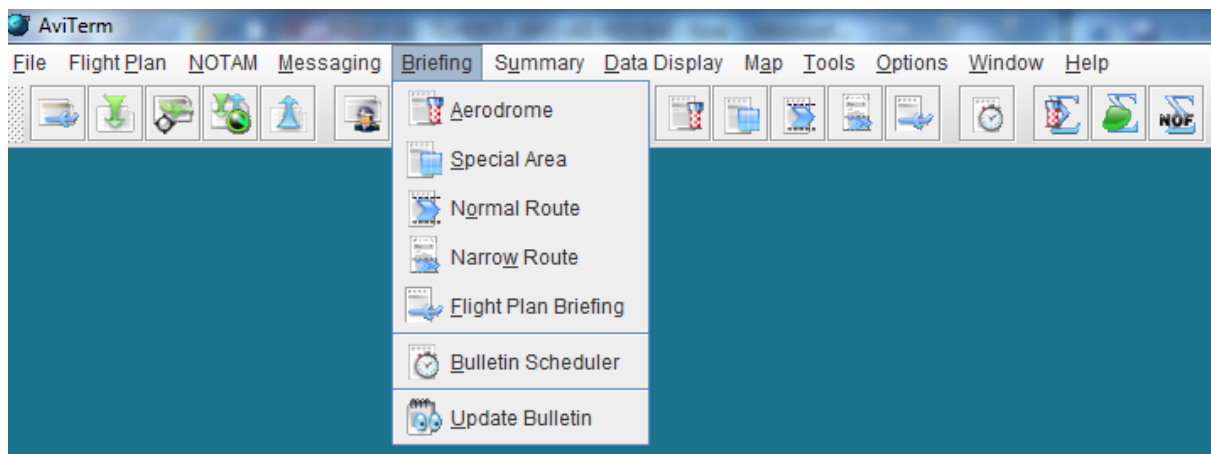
AviTerm

File Flight Plan NOTAM Messaging Briefing Summary Data Display Map Tools Options Window Help

Aerodrome
Special Area
Normal Route
Narrow Route
Flight Plan Briefing
Bulletin Scheduler
Update Bulletin

NOF